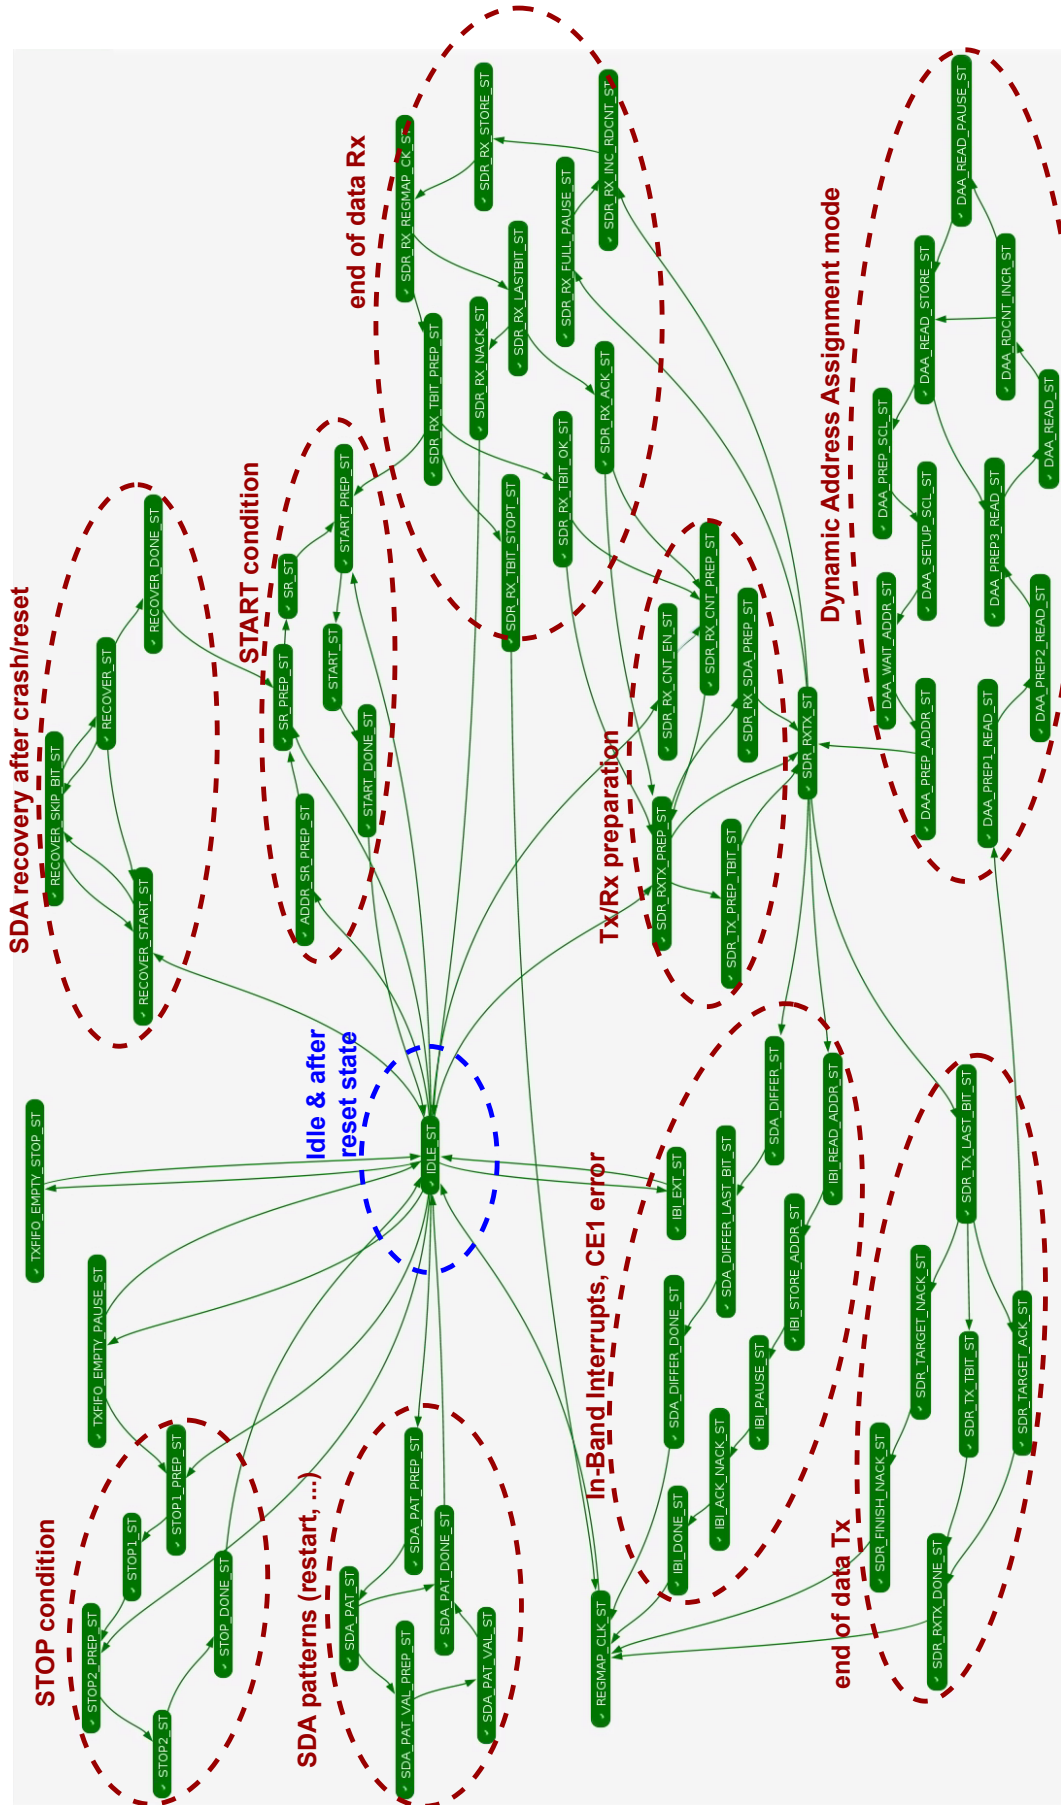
end of data Rx

SDR_RX_STORE_ST
SDR_RX_INC_RDCNT_ST
SDR_RX_REGMAP_CK_ST
SDR_RX_FULL_PAUSE_ST
SDR_RX_LASTBIT_ST
SDR_RX_NACK_ST
SDR_RX_TBIT_PREP_ST
SDR_RX_ACK_ST
SDR_RX_TBIT_OK_ST
SDR_RX_TBIT_STOPT_ST

Dynamic Address Assignment mode

DAA_READ_PAUSE_ST
DAA_READ_STORE_ST
DAA_RDCNT_INCR_ST
DAA_READ_ST
DAA_PREP_SCL_ST
DAA_SETUP_SCL_ST
DAA_PREP3_READ_ST
DAA_WAIT_ADDR_ST
DAA_PREP2_READ_ST
DAA_PREP_ADDR_ST
DAA_PREP1_READ_ST

SDA recovery after crash/reset

RECOVER_DONE_ST
RECOVER_ST
RECOVER_SKIP_BIT_ST
RECOVER_START_ST

START condition

START_PREP_ST
SR_ST
SR_PREP_ST
START_ST
START_DONE_ST
ADDR_SR_PREP_ST

SDR_RX_CNT_PREP_ST
SDR_RX_CNT_EN_ST
SDR_RX_SDA_PREP_ST
SDR_RXTX_ST
SDR_RXTX_PREP_ST
SDR_TX_PREP_TBIT_ST

Tx/Rx preparation

Idle & after reset state

IDLE_ST

TXFIFO_EMPTY_STOP_ST
TXFIFO_EMPTY_PAUSE_ST

IBI_EXT_ST
SDA_DIFFER_ST
IBI_READ_ADDR_ST
SDA_DIFFER_LAST_BIT_ST
IBI_STORE_ADDR_ST
SDA_DIFFER_DONE_ST
IBI_PAUSE_ST
IBI_ACK_NACK_ST
IBI_DONE_ST

In-Band Interrupts, CE1 error

SDR_TX_LAST_BIT_ST
SDR_TARGET_NACK_ST
SDR_TX_TBIT_ST
SDR_TARGET_ACK_ST
SDR_FINISH_NACK_ST
SDR_RXTX_DONE_ST

end of data Tx

REGMAP_CLK_ST

STOP condition

STOP1_PREP_ST
STOP1_ST
STOP_DONE_ST
STOP2_PREP_ST
STOP2_ST

SDA patterns (restart, ...)

SDA_PAT_PREP_ST
SDA_PAT_ST
SDA_PAT_DONE_ST
SDA_PAT_VAL_PREP_ST
SDA_PAT_VAL_ST